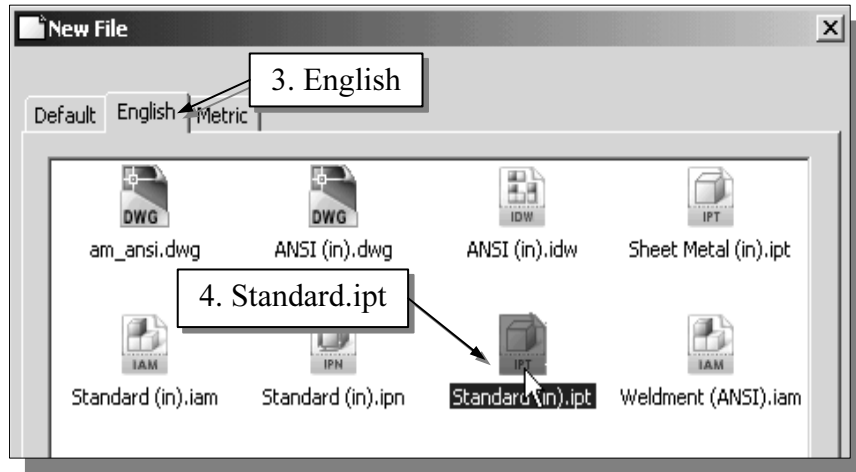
New File

×

3. English

Default English Metric

DWG
am_ansi.dwg

DWG
ANSI (in).dwg

IDW
ANSI (in).idw

IPT
Sheet Metal (in).ipt

4. Standard.ipt

IAM
Standard (in).iam

IPN
Standard (in).ipn

IPT
Standard (in).ipt

IAM
Weldment (ANSI).iam